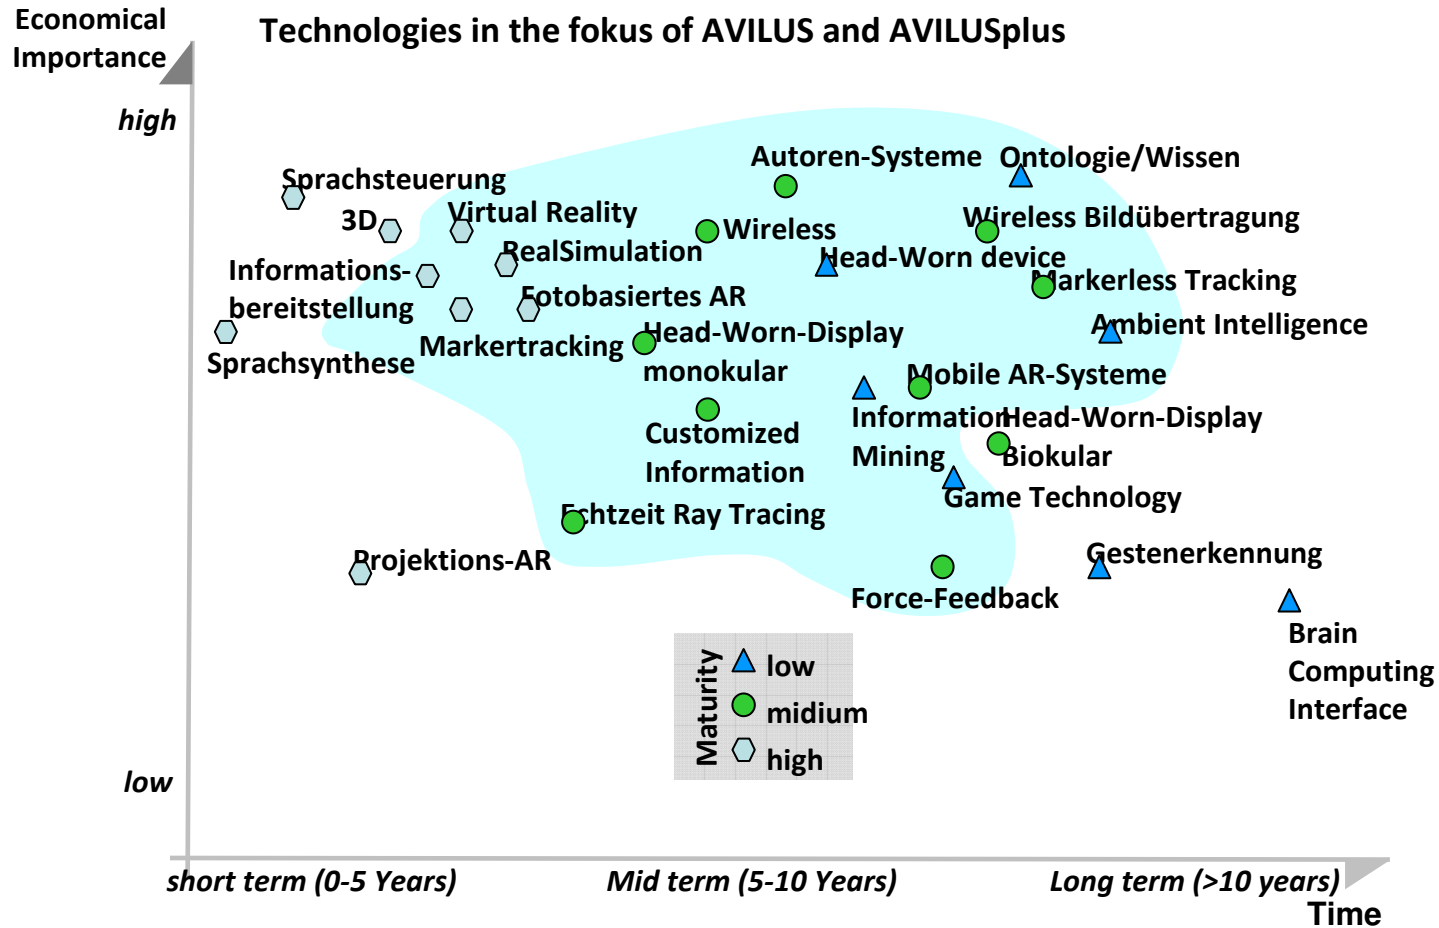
Economical Importance

Technologies in the fokus of AVILUS and AVILUSplus

high

Sprachsteuerung
3D
Virtual Reality
Informationsbereitstellung
RealSimulation
Fotobasiertes AR
Sprachsynthese
Markertracking
Autoren-Systeme
Wireless
Head-Worn device
Head-Worn-Display monokular
Customized Information
Echtzeit Ray Tracing
Ontologie/Wissen
Wireless Bildübertragung
Markerless Tracking
Ambient Intelligence
Mobile AR-Systeme
Information Mining
Head-Worn-Display Biokular
Game Technology
Gestenerkennung
Projektions-AR
Force-Feedback
Brain Computing Interface

Maturity
low
midium
high

low

short term (0-5 Years)
Mid term (5-10 Years)
Long term (>10 years)
Time